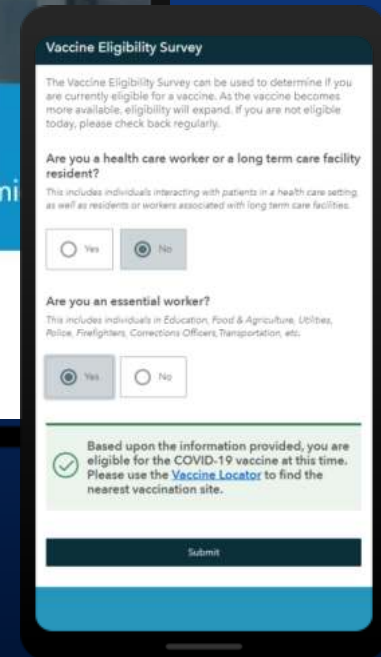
Vaccine Eligibility Survey

The Vaccine Eligibility Survey can be used to determine if you are currently eligible for a vaccine. As the vaccine becomes more available, eligibility will expand. If you are not eligible today, please check back regularly.

Are you a health care worker or a long term care facility resident?

This includes individuals interacting with patients in a health care setting, as well as residents or workers associated with long term care facilities.

Yes

No

Are you an essential worker?

This includes individuals in Education, Food & Agriculture, Utilities, Police, Firefighters, Corrections Officers, Transportation, etc.

Yes

No

Based upon the information provided, you are eligible for the COVID-19 vaccine at this time. Please use the Vaccine Locator to find the nearest vaccination site.

Submit

ni